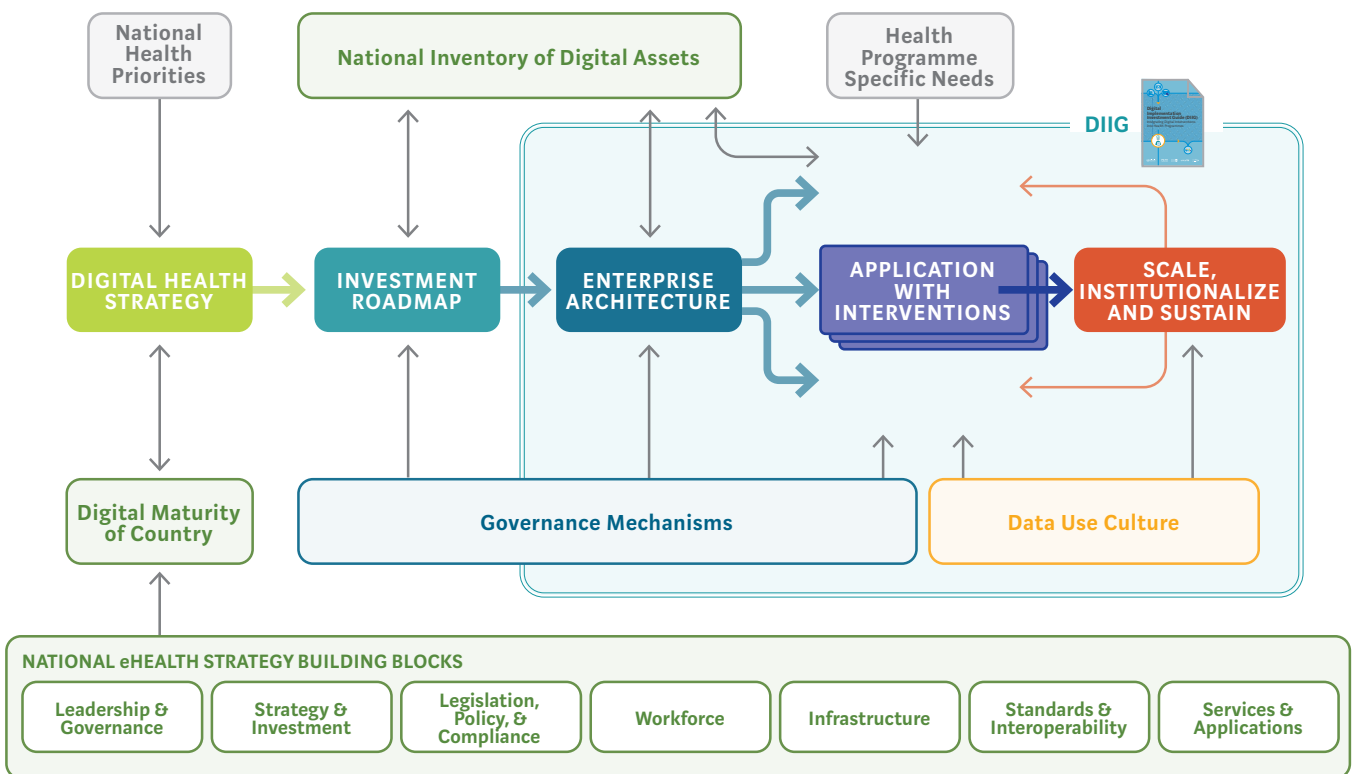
National Health Priorities

National Inventory of Digital Assets

Health Programme Specific Needs

DIIG

DIGITAL HEALTH STRATEGY

INVESTMENT ROADMAP

ENTERPRISE ARCHITECTURE

APPLICATION WITH INTERVENTIONS

SCALE, INSTITUTIONALIZE AND SUSTAIN

Digital Maturity of Country

Governance Mechanisms

Data Use Culture

NATIONAL eHEALTH STRATEGY BUILDING BLOCKS

Leadership & Governance

Strategy & Investment

Legislation, Policy, & Compliance

Workforce

Infrastructure

Standards & Interoperability

Services & Applications